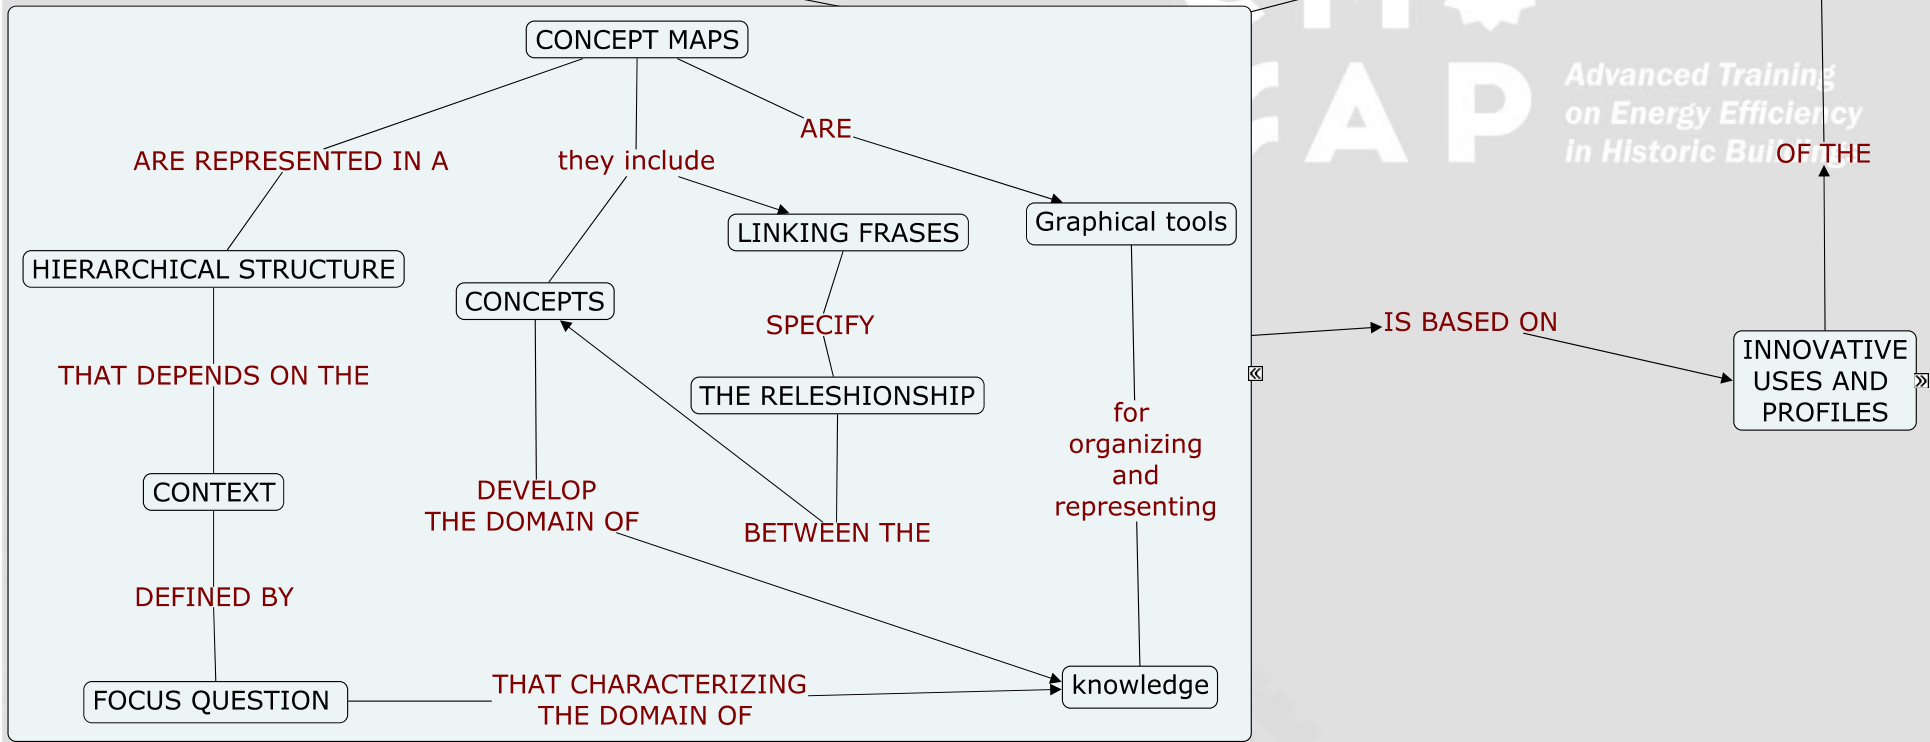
CONCEPT MAPS

ARE REPRESENTED IN A

they include

ARE

LINKING FRASES

Graphical tools

HIERARCHICAL STRUCTURE

CONCEPTS

SPECIFY

THAT DEPENDS ON THE

THE RELESHIONSHIP

for organizing and representing

CONTEXT

DEVELOP THE DOMAIN OF

BETWEEN THE

DEFINED BY

FOCUS QUESTION

THAT CHARACTERIZING THE DOMAIN OF

knowledge

Advanced Training on Energy Efficiency in Historic Bui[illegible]

A P

OF THE

IS BASED ON

INNOVATIVE USES AND PROFILES

«

»